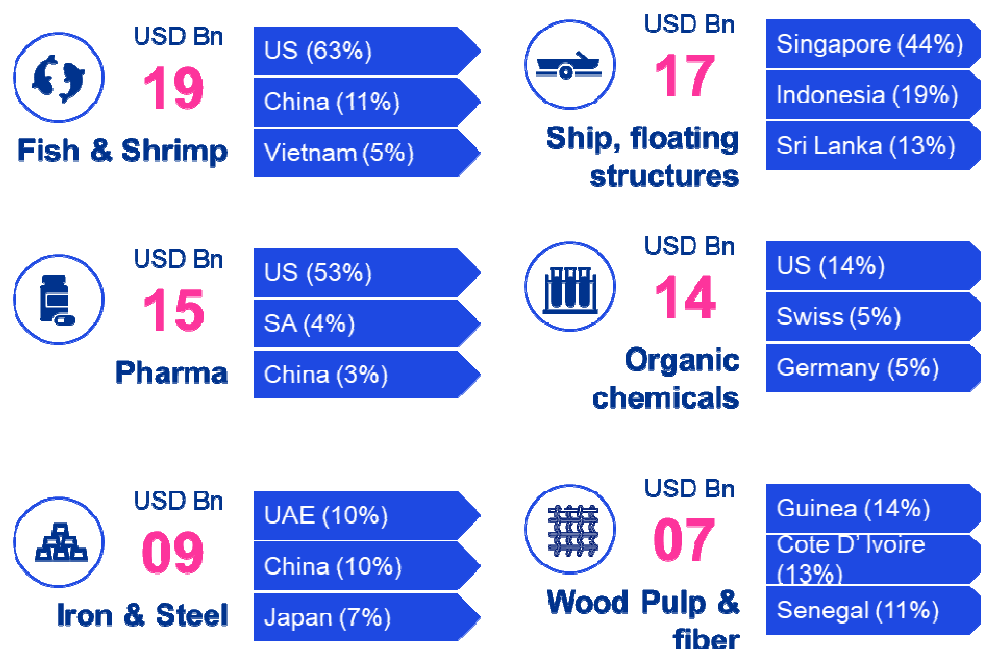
USD Bn
19
Fish & Shrimp

US (63%)
China (11%)
Vietnam (5%)

USD Bn
17
Ship, floating structures

Singapore (44%)
Indonesia (19%)
Sri Lanka (13%)

USD Bn
15
Pharma

US (53%)
SA (4%)
China (3%)

USD Bn
14
Organic chemicals

US (14%)
Swiss (5%)
Germany (5%)

USD Bn
09
Iron & Steel

UAE (10%)
China (10%)
Japan (7%)

USD Bn
07
Wood Pulp & fiber

Guinea (14%)
Cote D' Ivoire (13%)
Senegal (11%)